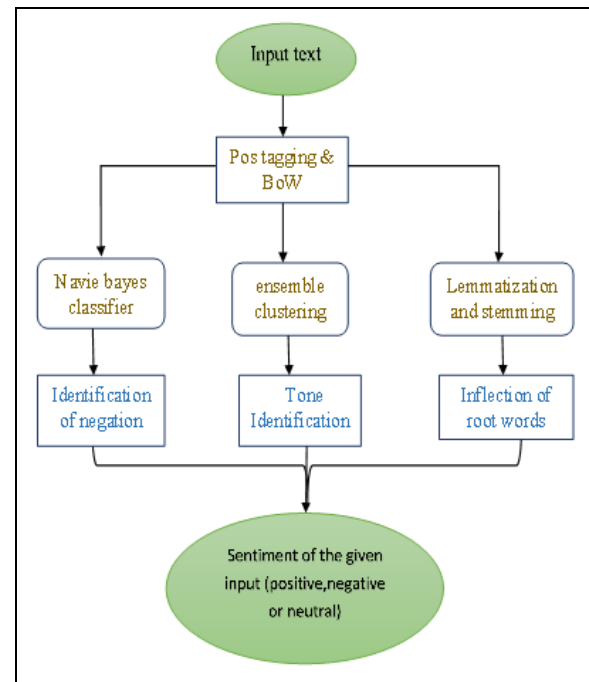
Input text

Pos tagging & BoW

Navie bayes classifier

ensemble clustering

Lemmatization and stemming

Identification of negation

Tone Identification

Inflection of root words

Sentiment of the given input (positive,negative or neutral)